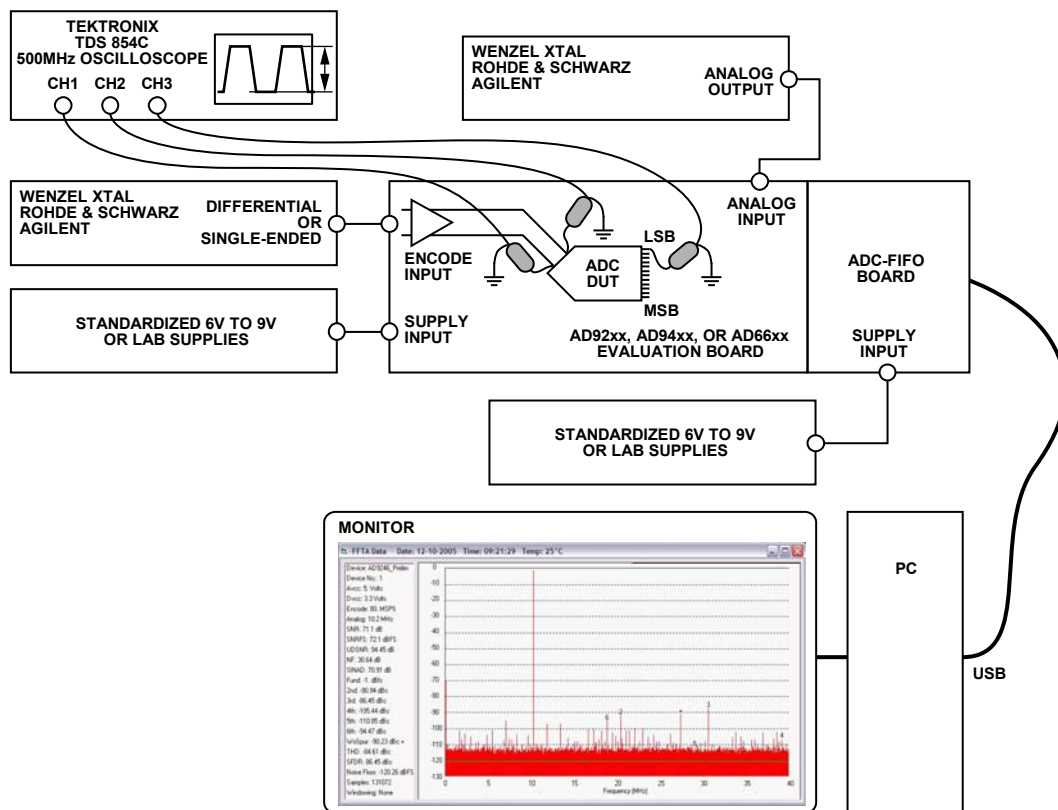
TEKTRONIX
TDS 854C
500MHz OSCILLOSCOPE
CH1 CH2 CH3

WENZEL XTAL
ROHDE & SCHWARZ
AGILENT
ANALOG OUTPUT

WENZEL XTAL
ROHDE & SCHWARZ
AGILENT
DIFFERENTIAL OR SINGLE-ENDED

ENCODE INPUT

ADC DUT

LSB

MSB

ANALOG INPUT

ADC-FIFO BOARD

STANDARDIZED 6V TO 9V OR LAB SUPPLIES

SUPPLY INPUT

AD92xx, AD94xx, OR AD66xx EVALUATION BOARD

SUPPLY INPUT

STANDARDIZED 6V TO 9V OR LAB SUPPLIES

MONITOR

FFTA Data Date: 12-10-2005 Time: 09:21:29 Temp: 25°C

Device: AD9246_Prelim
Device No.: 1
Avcc: 5 Volts
Dvcc: 3.3 Volts
Encode: 80 MSPS
Analog: 10.2 MHz
SNR: 71.1 dB
SNRFS: 72.1 dBFS
UDSNR: 94.45 dB
NF: 30.64 dB
SINAD: 70.91 dB
Fund: -1 dBfs
2nd: -90.94 dBc
3rd: -86.45 dBc
4th: -105.44 dBc
5th: -110.95 dBc
6th: -94.47 dBc
WoSpur: -90.23 dBc
THD: -84.61 dBc
SFDR: 86.45 dBc
Noise Floor: -120.26 dBFS
Samples: 131072
Windowing: None

0
-10
-20
-30
-40
-50
-60
-70
-80
-90
-100
-110
-120
-130
0 5 10 15 20 25 30 35 40
Frequency (MHz)

PC

USB